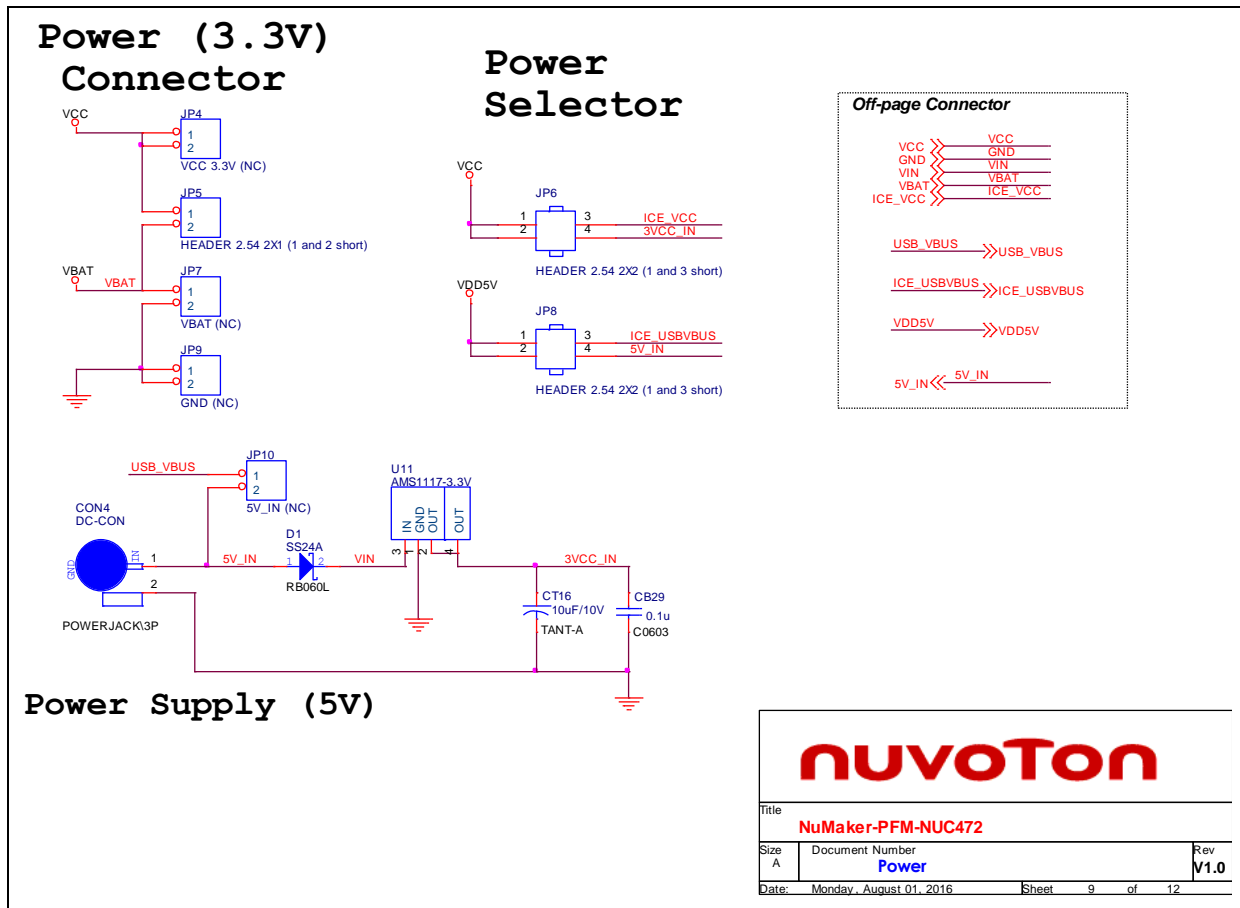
Power (3.3V) Connector

Power Selector

Off-page Connector

VCC
JP4
1
2
VCC 3.3V (NC)

JP5
1
2
HEADER 2.54 2X1 (1 and 2 short)

VBAT
VBAT
JP7
1
2
VBAT (NC)

JP9
1
2
GND (NC)

VCC
JP6
1 3 ICE_VCC
2 4 3VCC_IN
HEADER 2.54 2X2 (1 and 3 short)

VDD5V
JP8
1 3 ICE_USBVBUS
2 4 5V_IN
HEADER 2.54 2X2 (1 and 3 short)

VCC VCC
GND GND
VIN VIN
VBAT VBAT
ICE_VCC ICE_VCC

USB_VBUS USB_VBUS
ICE_USBVBUS ICE_USBVBUS
VDD5V VDD5V
5V_IN 5V_IN

USB_VBUS
JP10
1
2
5V_IN (NC)

CON4
DC-CON
GND
IN
1
2
POWERJACK\3P

5V_IN
D1
SS24A
1 2
RB060L
VIN

U11
AMS1117-3.3V
IN GND OUT OUT
3 1 2 4

3VCC_IN
CT16
10uF/10V
TANT-A
CB29
0.1u
C0603

Power Supply (5V)

nuvoTon
Title
NuMaker-PFM-NUC472
Size
A
Document Number
Power
Rev
V1.0
Date: Monday, August 01, 2016 Sheet 9 of 12